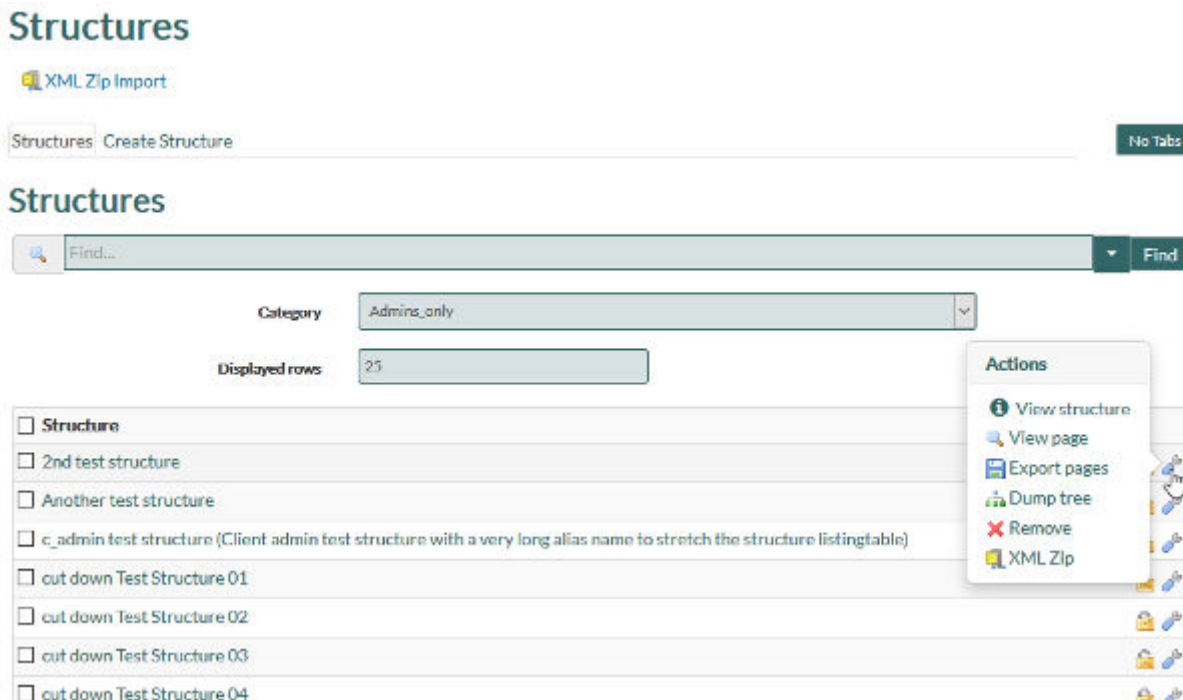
Structures

XML Zip Import

Structures Create Structure

No Tabs

Structures

Find...

Find

Category Admins_only

Displayed rows 25

Actions

View structure
View page
Export pages
Dump tree
Remove
XML Zip

☐ Structure
☐ 2nd test structure
☐ Another test structure
☐ c_admin test structure (Client admin test structure with a very long alias name to stretch the structure listingtable)
☐ cut down Test Structure 01
☐ cut down Test Structure 02
☐ cut down Test Structure 03
☐ cut down Test Structure 04